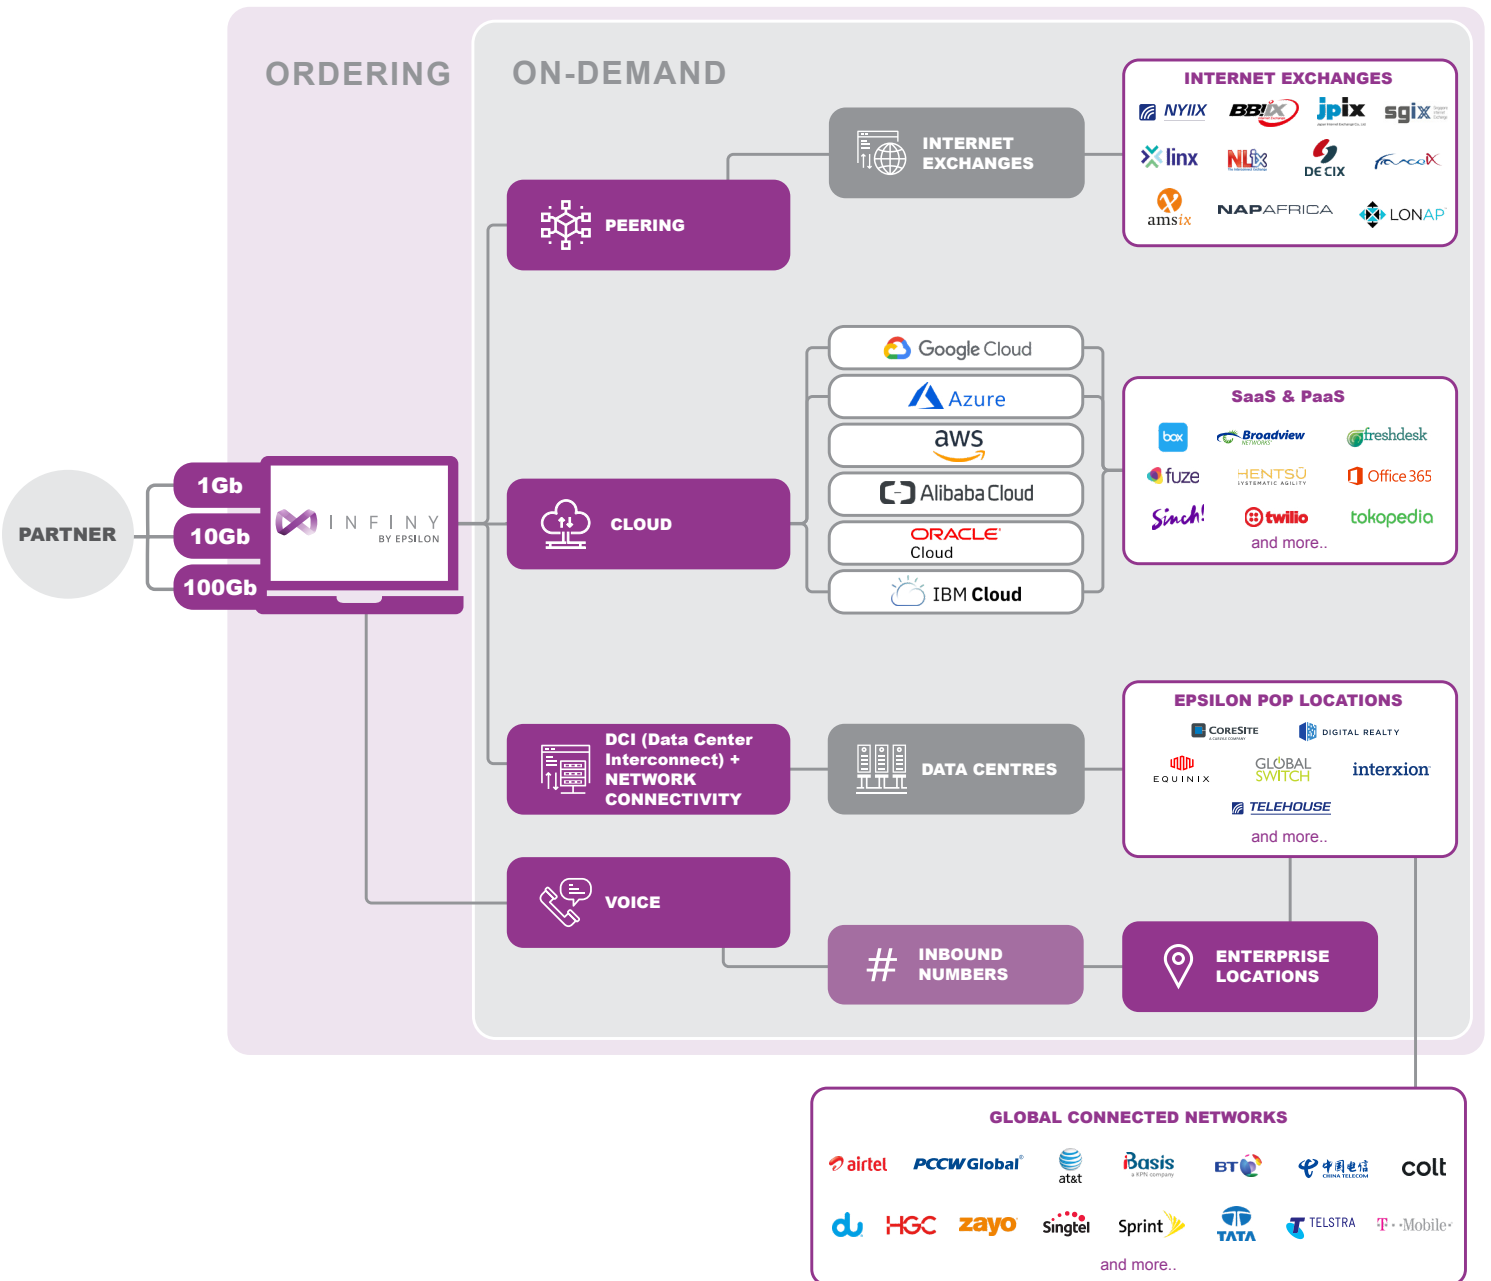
ORDERING

ON-DEMAND

PARTNER

1Gb

10Gb

100Gb

INFINY BY EPSILON

PEERING

INTERNET EXCHANGES

INTERNET EXCHANGES

NYIIX BBIX jpix sgix

linx NLix DE CIX

amsix NAPAFRICA LONAP

CLOUD

Google Cloud

Azure

aws

Alibaba Cloud

ORACLE Cloud

IBM Cloud

SaaS & PaaS

box Broadview freshdesk

fuze HENTSU Office 365

Sinch! twilio tokopedia

and more..

DCI (Data Center Interconnect) + NETWORK CONNECTIVITY

DATA CENTRES

EPSILON POP LOCATIONS

CORESITE DIGITAL REALTY

EQUINIX GLOBAL SWITCH interxion

TELEHOUSE

and more..

VOICE

INBOUND NUMBERS

ENTERPRISE LOCATIONS

GLOBAL CONNECTED NETWORKS

airtel PCCW Global at&t Basis BT 中国电信 colt

du HGC zayo Singtel Sprint TATA TELSTRA T-Mobile

and more..